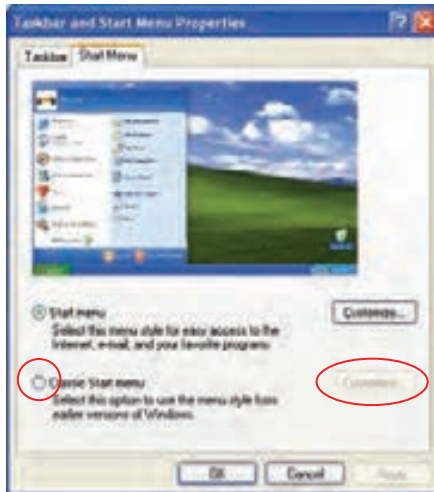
Taskbar and Start Menu Properties

Taskbar | Start Menu

Start menu
Select this menu style for easy access to the Internet, e-mail, and your favorite programs.

Customize...

Classic Start menu
Select this option to use the menu style from earlier versions of Windows.

Customize...

OK | Cancel | Apply